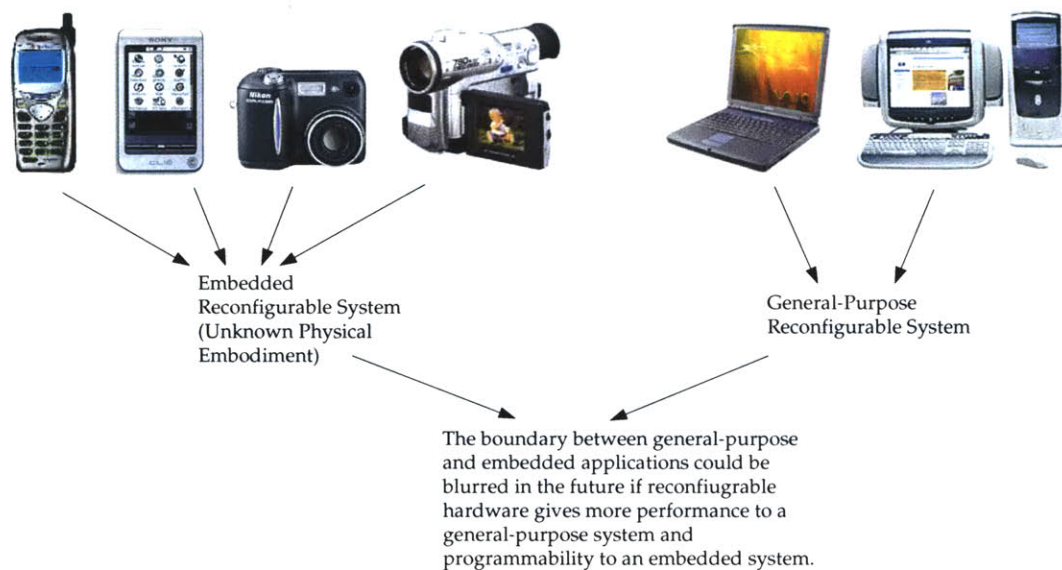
SONY

CLIE

Nikon

Embedded Reconfigurable System (Unknown Physical Embodiment)

General-Purpose Reconfigurable System

The boundary between general-purpose and embedded applications could be blurred in the future if reconfiugrable hardware gives more performance to a general-purpose system and programmability to an embedded system.